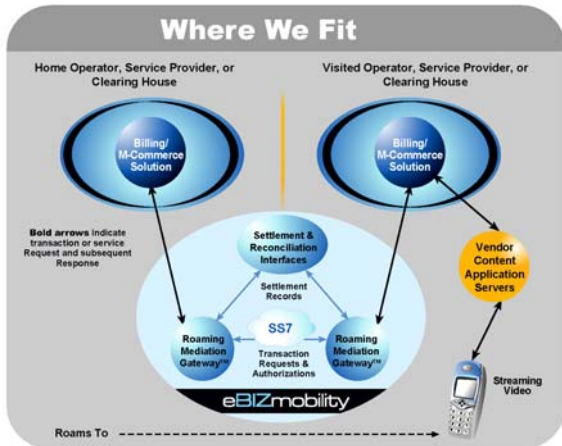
Where We Fit

Home Operator, Service Provider, or Clearing House

Visited Operator, Service Provider, or Clearing House

Billing/ M-Commerce Solution

Billing/ M-Commerce Solution

Bold arrows indicate transaction or service Request and subsequent Response

Settlement & Reconciliation Interfaces

Settlement Records

Vendor Content Application Servers

SS7

Roaming Mediation Gateway™

Roaming Mediation Gateway™

Transaction Requests & Authorizations

Streaming Video

eBIZmobility

Roams To